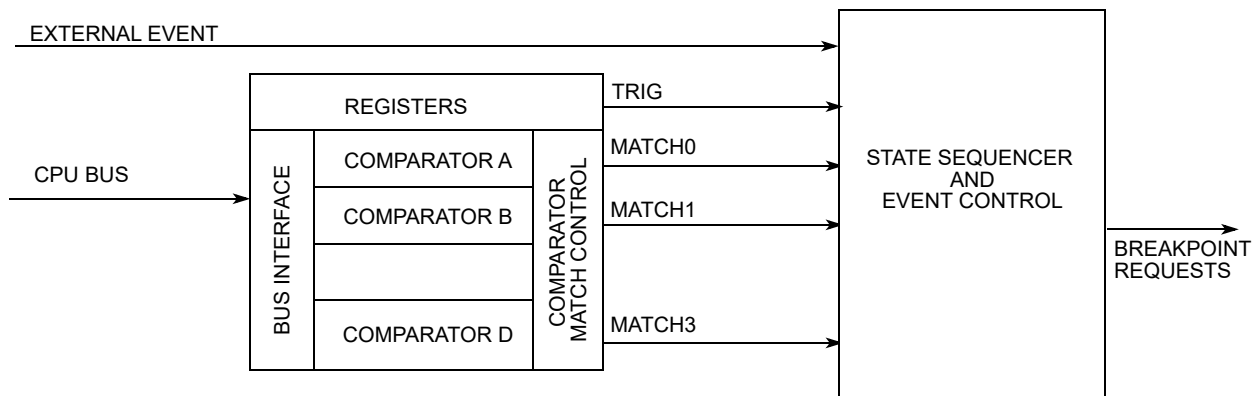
EXTERNAL EVENT

REGISTERS

TRIG

CPU BUS

BUS INTERFACE

COMPARATOR A

COMPARATOR B

COMPARATOR D

COMPARATOR MATCH CONTROL

MATCH0

MATCH1

MATCH3

STATE SEQUENCER AND EVENT CONTROL

BREAKPOINT REQUESTS